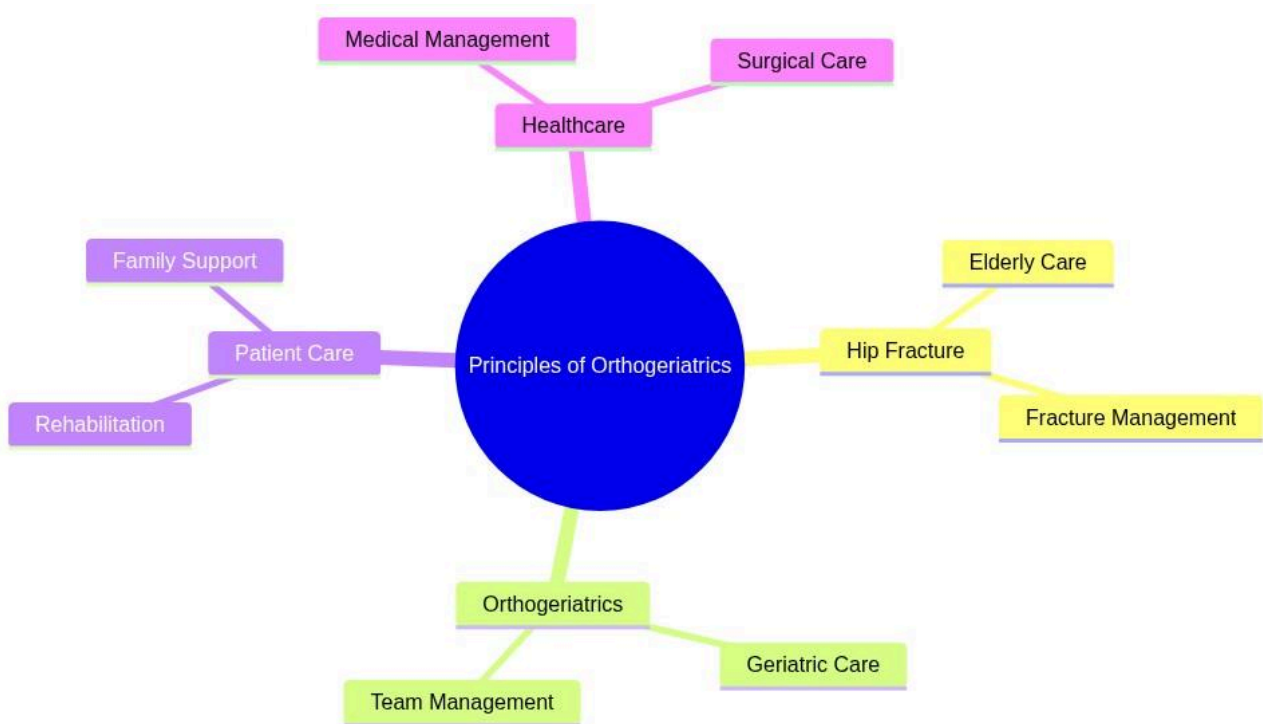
Medical Management

Surgical Care

Healthcare

Family Support

Patient Care

Rehabilitation

Principles of Orthogeriatrics

Elderly Care

Hip Fracture

Fracture Management

Orthogeriatrics

Geriatric Care

Team Management